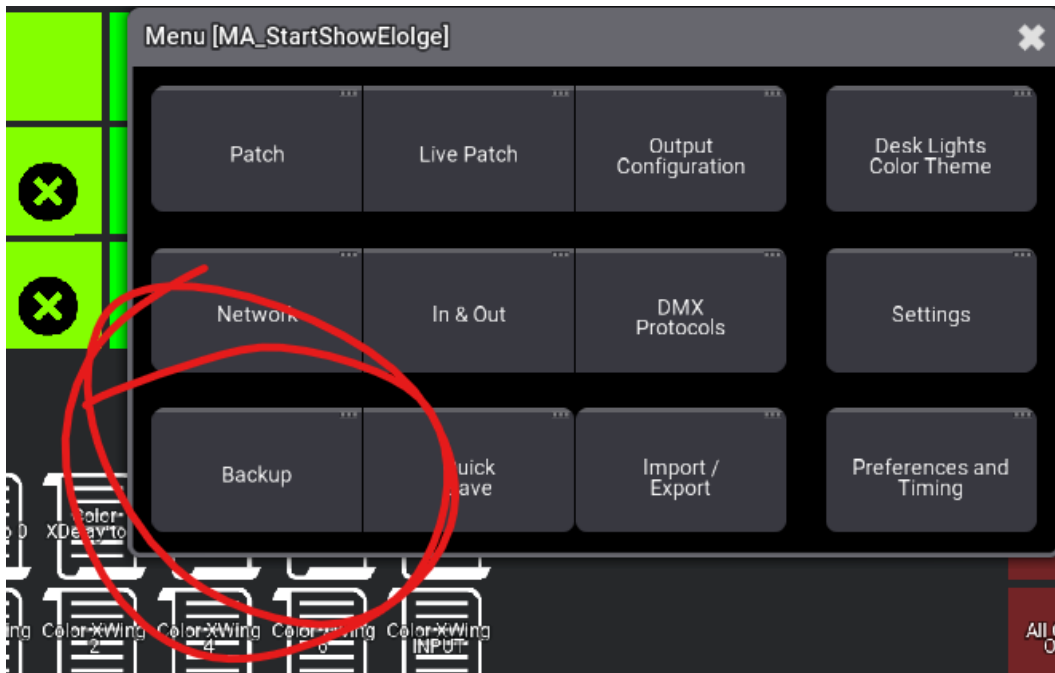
Menu [MA_StartShowEloIge]

Patch

Live Patch

Output Configuration

Desk Lights Color Theme

Network

In & Out

DMX Protocols

Settings

Backup

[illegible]uick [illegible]ave

Import / Export

Preferences and Timing

Color XDelay to

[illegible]ing

Color XWing 2

Color XWing 4

Color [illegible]ing 6

Color XWing INPUT

All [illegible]